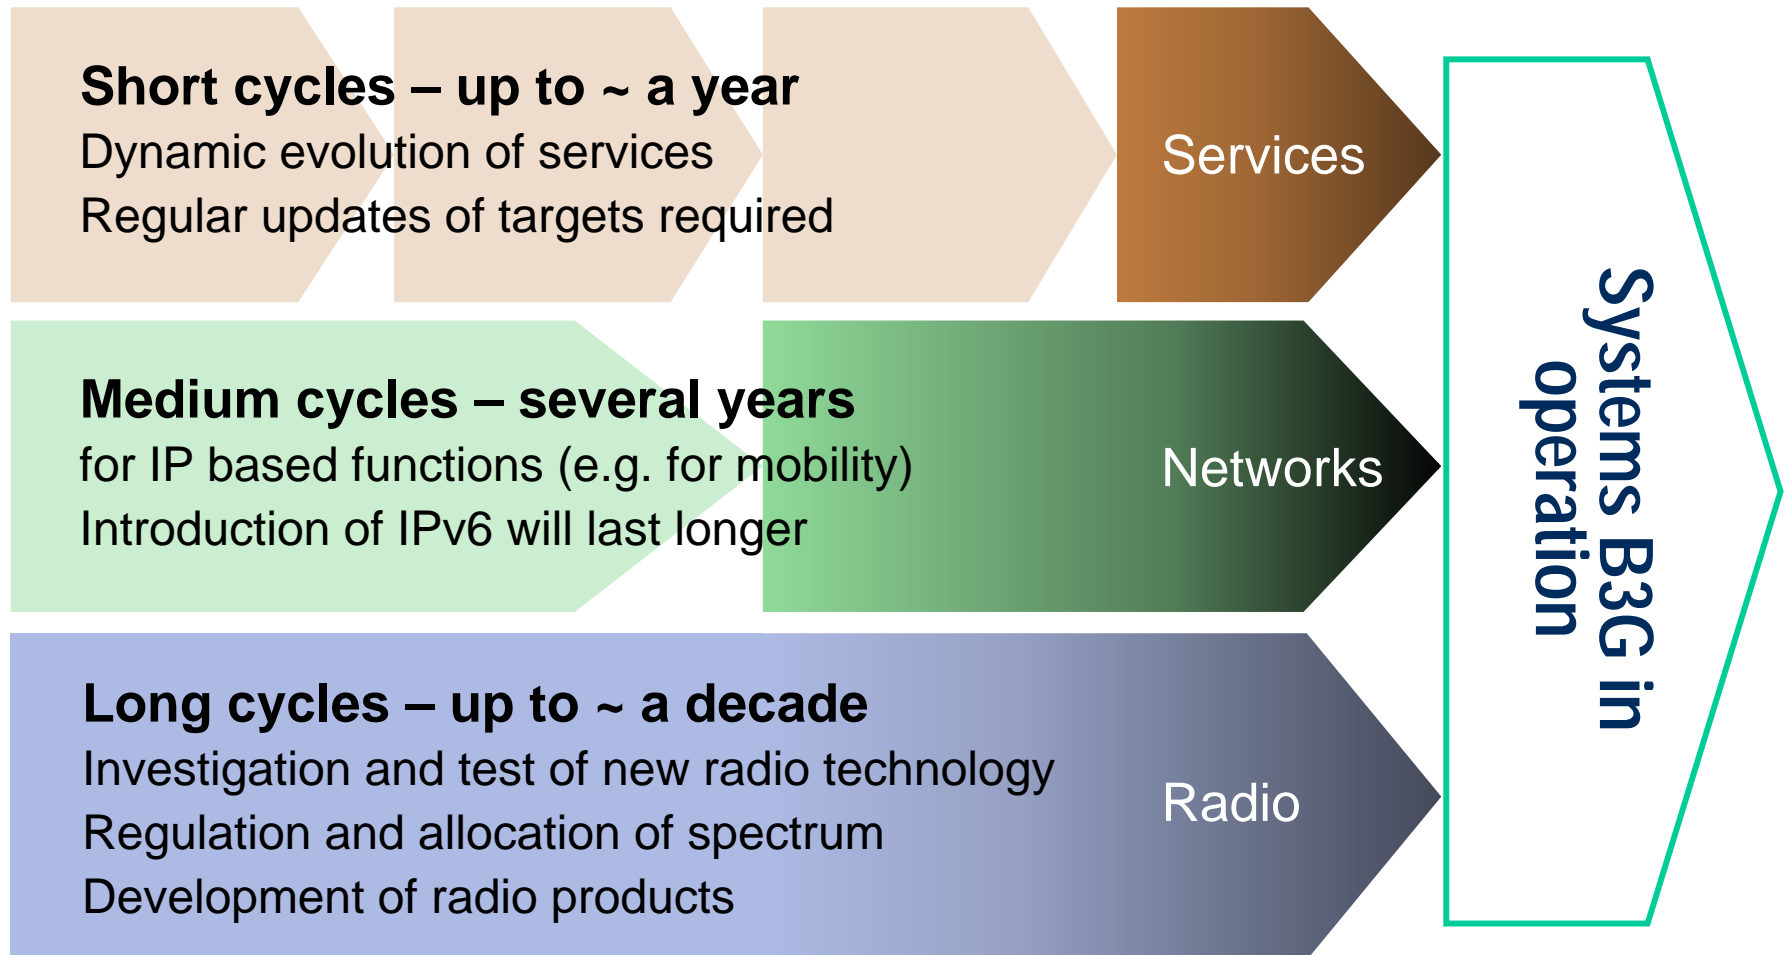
**Short cycles – up to ~ a year**
Dynamic evolution of services
Regular updates of targets required

Services

**Medium cycles – several years**
for IP based functions (e.g. for mobility)
Introduction of IPv6 will last longer

Networks

**Long cycles – up to ~ a decade**
Investigation and test of new radio technology
Regulation and allocation of spectrum
Development of radio products

Radio

Systems B3G in operation